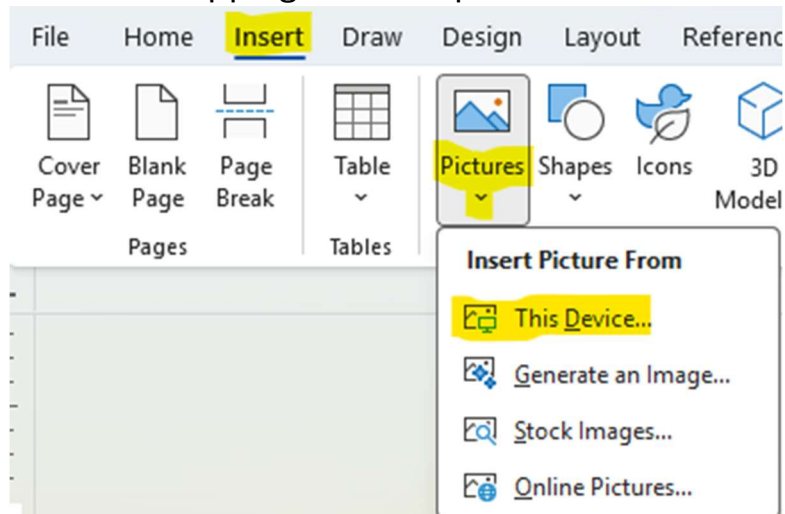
File Home Insert Draw Design Layout Referenc

Cover Page Blank Page Page Break
Pages

Table
Tables

Pictures Shapes Icons 3D Model

Insert Picture From
This Device...
Generate an Image...
Stock Images...
Online Pictures...